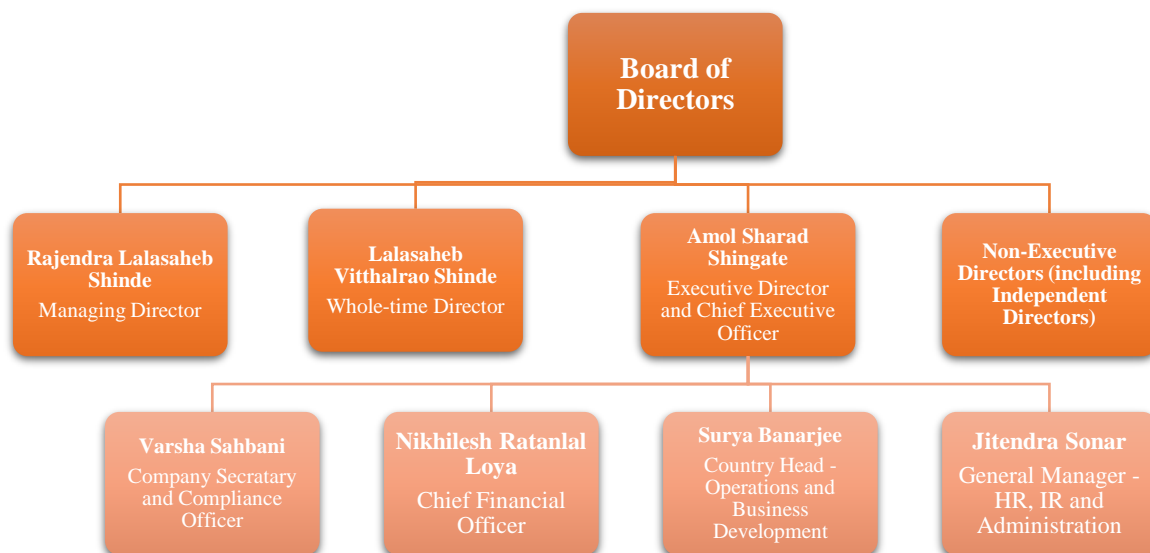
Board of Directors

Rajendra Lalasaheb Shinde
Managing Director

Lalasaheb Vitthalrao Shinde
Whole-time Director

Amol Sharad Shingate
Executive Director and Chief Executive Officer

Non-Executive Directors (including Independent Directors)

Varsha Sahbani
Company Secratary and Compliance Officer

Nikhilesh Ratanlal Loya
Chief Financial Officer

Surya Banarjee
Country Head - Operations and Business Development

Jitendra Sonar
General Manager - HR, IR and Administration